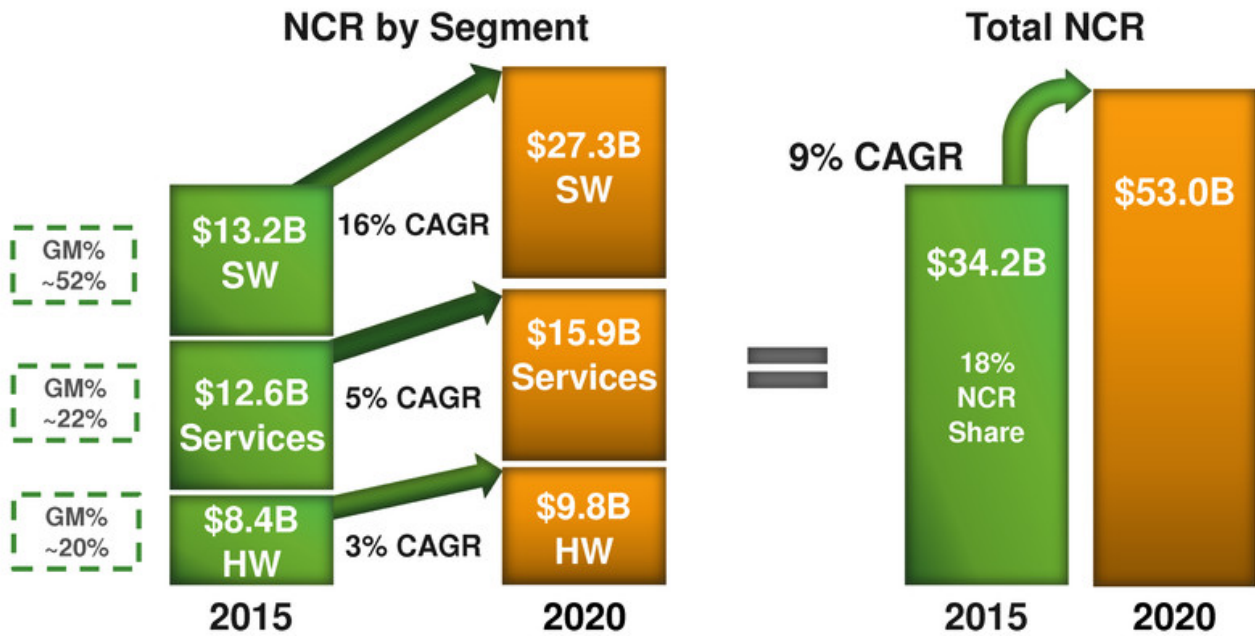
NCR by Segment

GM% ~52%

$13.2B SW

16% CAGR

$27.3B SW

GM% ~22%

$12.6B Services

5% CAGR

$15.9B Services

GM% ~20%

$8.4B HW

3% CAGR

$9.8B HW

2015

2020

Total NCR

9% CAGR

$34.2B

18% NCR Share

$53.0B

2015

2020